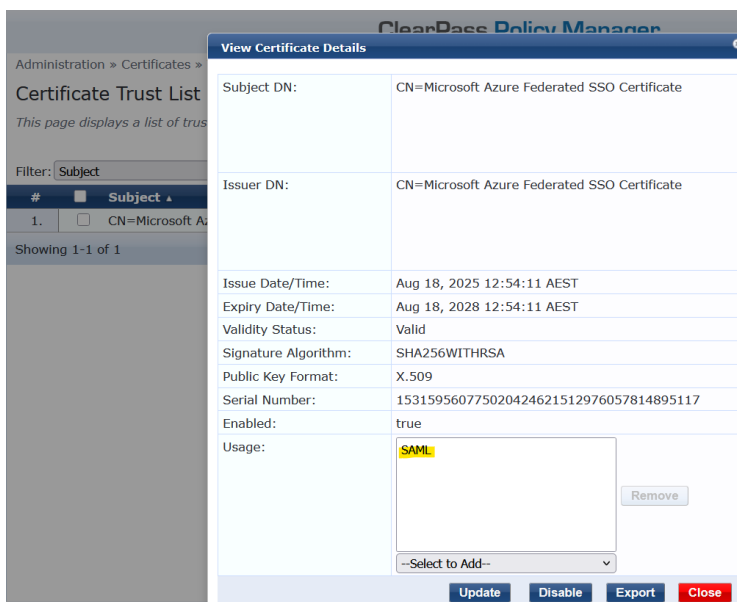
ClearPass Policy Manager

Administration » Certificates »

Certificate Trust List

This page displays a list of trus

Filter: Subject

| # | | Subject ▲ |
|---|---|---|
| 1. | | CN=Microsoft Az |

Showing 1-1 of 1

View Certificate Details

| | |
|---|---|
| Subject DN: | CN=Microsoft Azure Federated SSO Certificate |
| Issuer DN: | CN=Microsoft Azure Federated SSO Certificate |
| Issue Date/Time: | Aug 18, 2025 12:54:11 AEST |
| Expiry Date/Time: | Aug 18, 2028 12:54:11 AEST |
| Validity Status: | Valid |
| Signature Algorithm: | SHA256WITHRSA |
| Public Key Format: | X.509 |
| Serial Number: | 153159560775020424621512976057814895117 |
| Enabled: | true |
| Usage: | SAML |

Remove

--Select to Add--

Update Disable Export Close